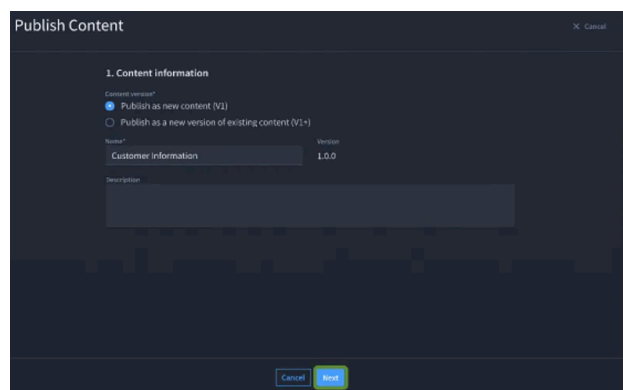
Publish Content

× Cancel

1. Content information

Content version*

Publish as new content (V1)

Publish as a new version of existing content (V1+)

Name*

Customer Information

Version

1.0.0

Description

Cancel

Next